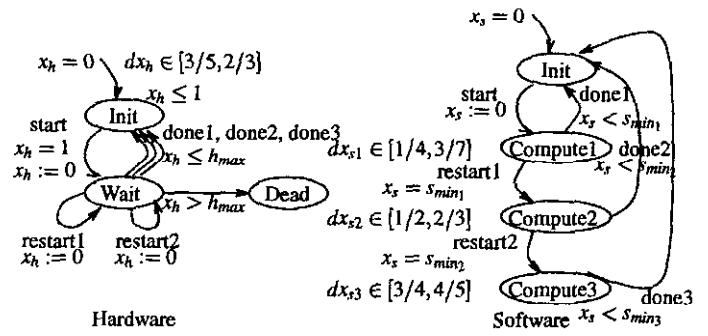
$x_h = 0$ $dx_h \in [3/5, 2/3]$

$x_h \leq 1$

Init

start

$x_h = 1$

$x_h := 0$

done1, done2, done3

$x_h \leq h_{max}$

Wait

Dead

$x_h > h_{max}$

restart1 $x_h := 0$

restart2 $x_h := 0$

Hardware

$x_s = 0$

Init

start

$x_s := 0$

done1

$x_s < s_{min_1}$

$dx_{s1} \in [1/4, 3/7]$

Compute1

done2

$x_s < s_{min_2}$

restart1

$x_s = s_{min_1}$

$dx_{s2} \in [1/2, 2/3]$

Compute2

restart2

$x_s = s_{min_2}$

$dx_{s3} \in [3/4, 4/5]$

Compute3

done3

Software $x_s < s_{min_3}$